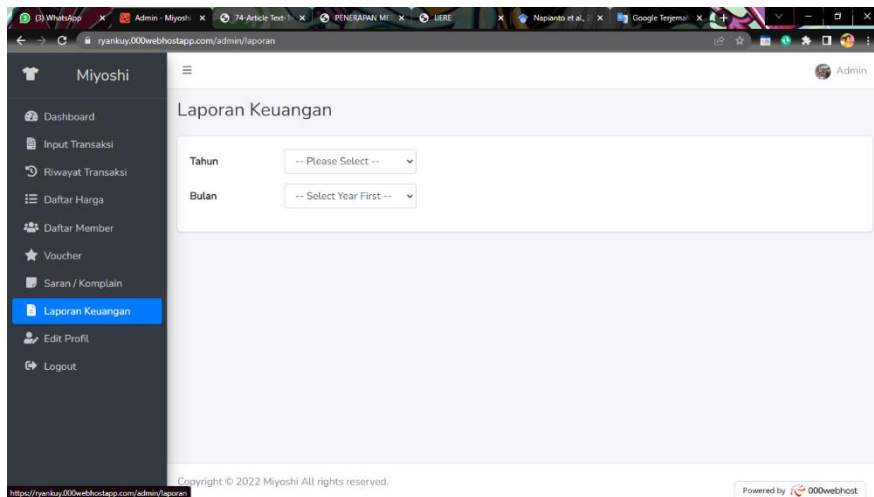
(3) WhatsApp | Admin - Miyoshi | 74-Article Text- | PENERAPAN ME | IJERE | Napianto et al., | Google Terjemah

ryankuy.000webhostapp.com/admin/laporan

Miyoshi

Admin

Dashboard
Input Transaksi
Riwayat Transaksi
Daftar Harga
Daftar Member
Voucher
Saran / Komplain
Laporan Keuangan
Edit Profil
Logout

Laporan Keuangan

Tahun -- Please Select --

Bulan -- Select Year First --

https://ryankuy.000webhostapp.com/admin/laporan

Copyright © 2022 Miyoshi All rights reserved.

Powered by 000webhost